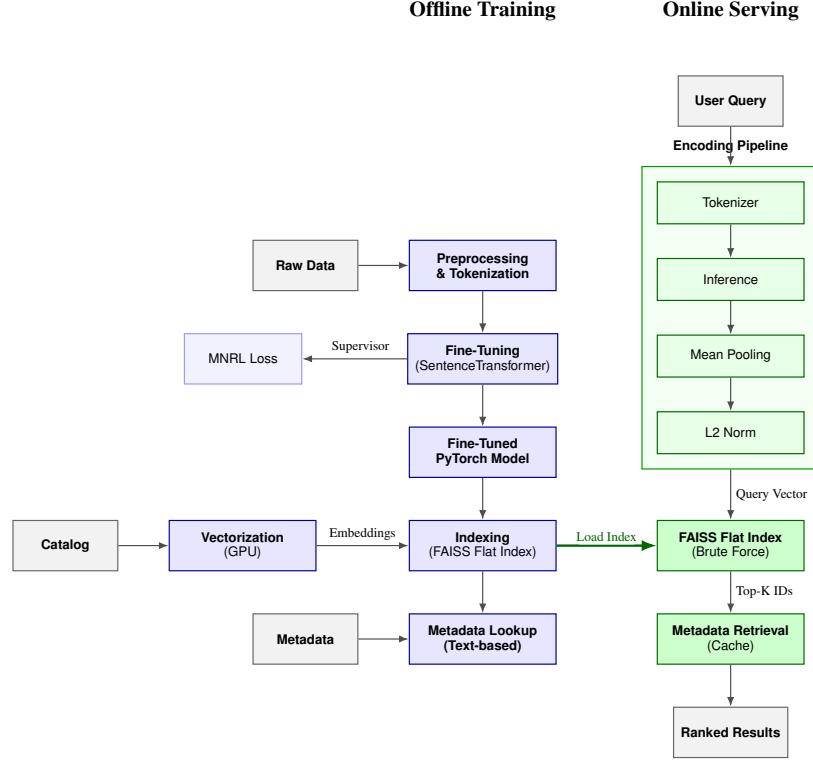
Offline Training

Online Serving

User Query

Encoding Pipeline

Tokenizer

Inference

Mean Pooling

L2 Norm

Raw Data

Preprocessing & Tokenization

MNRL Loss

Supervisor

Fine-Tuning (SentenceTransformer)

Fine-Tuned PyTorch Model

Query Vector

Catalog

Vectorization (GPU)

Embeddings

Indexing (FAISS Flat Index)

Load Index

FAISS Flat Index (Brute Force)

Top-K IDs

Metadata

Metadata Lookup (Text-based)

Metadata Retrieval (Cache)

Ranked Results